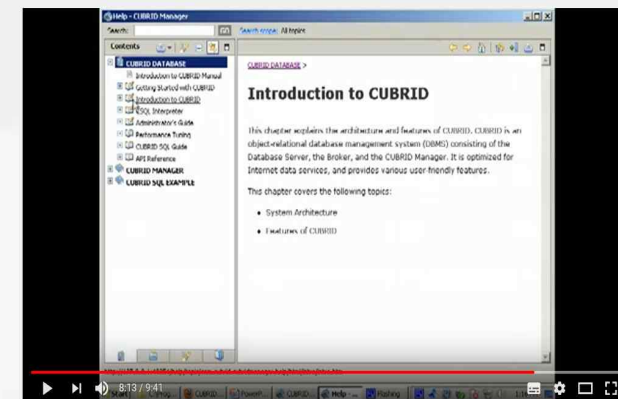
Help - CUBRID Manager

Search: Search scope: All topics

Contents

CUBRID DATABASE
Introduction to CUBRID Manual
Getting Started with CUBRID
Introduction to CUBRID
CSQL Interpreter
Administrator's Guide
Performance Tuning
CUBRID SQL Guide
API Reference
CUBRID MANAGER
CUBRID SQL EXAMPLE

CUBRID DATABASE >

Introduction to CUBRID

This chapter explains the architecture and features of CUBRID. CUBRID is an object-relational database management system (DBMS) consisting of the Database Server, the Broker, and the CUBRID Manager. It is optimized for Internet data services, and provides various user-friendly features.

This chapter covers the following topics:

• System Architecture
• Features of CUBRID

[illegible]

8:13 / 9:41

Start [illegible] CUBRID PowerP... CUBRID Help - ... Flashing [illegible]